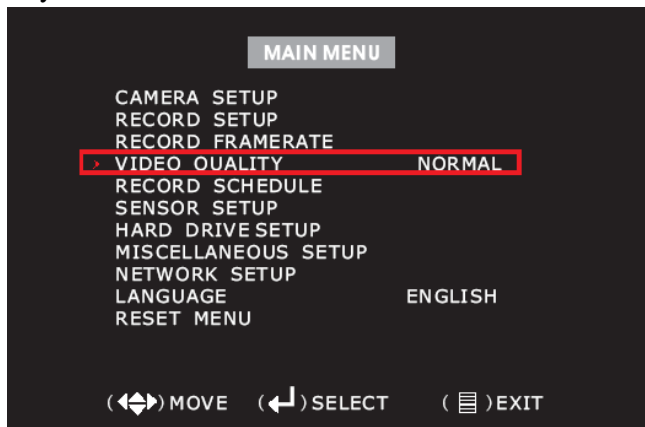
MAIN MENU

CAMERA SETUP
RECORD SETUP
RECORD FRAMERATE
› VIDEO QUALITY NORMAL
RECORD SCHEDULE
SENSOR SETUP
HARD DRIVE SETUP
MISCELLANEOUS SETUP
NETWORK SETUP
LANGUAGE ENGLISH
RESET MENU

(◆) MOVE (↵) SELECT (☰) EXIT